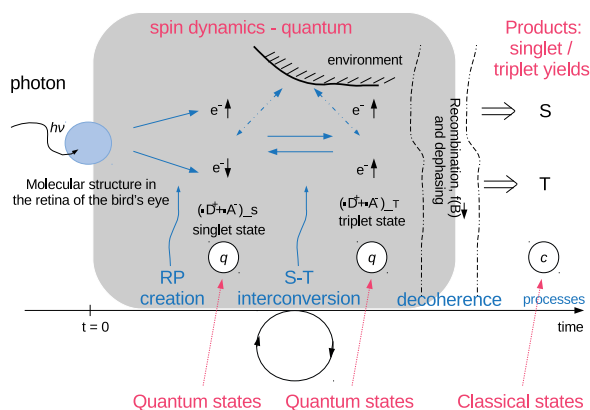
spin dynamics - quantum

Products: singlet / triplet yields

photon

environment

$h\nu$

$e^-\uparrow$

$e^-\uparrow$

$e^-\downarrow$

$e^-\downarrow$

Recombination, f(B) and dephasing

S

T

Molecular structure in the retina of the bird's eye

$(\bullet D^+ \bullet A^-)$_s singlet state

$(\bullet D^+ \bullet A^-)$_T triplet state

q

q

c

RP creation

S-T interconversion

decoherence

processes

t = 0

time

Quantum states

Quantum states

Classical states